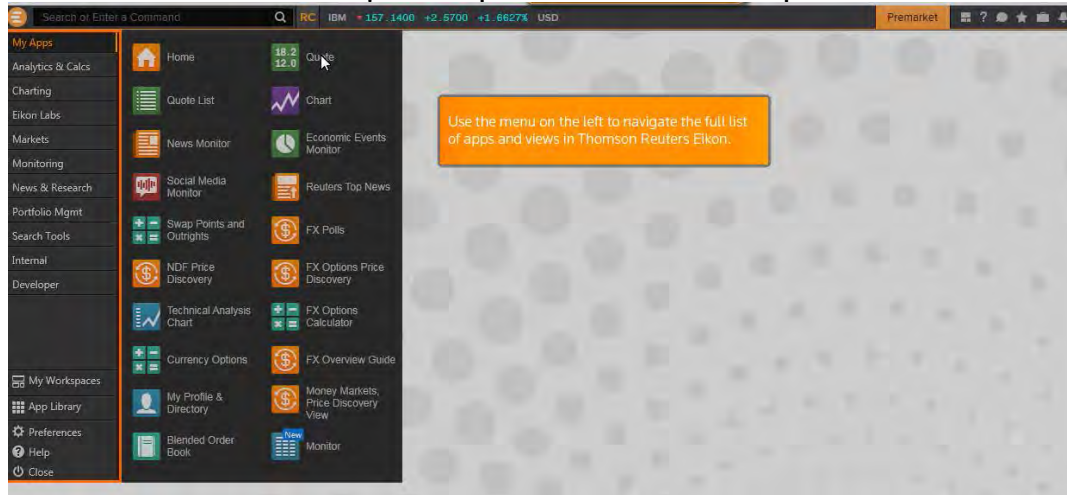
Search or Enter a Command RC IBM 157.1400 +2.5700 +1.6627% USD Premarket

My Apps
Analytics & Calcs
Charting
Eikon Labs
Markets
Monitoring
News & Research
Portfolio Mgmt
Search Tools
Internal
Developer

My Workspaces
App Library
Preferences
Help
Close

Home
Quote
Quote List
Chart
News Monitor
Economic Events Monitor
Social Media Monitor
Reuters Top News
Swap Points and Outrights
FX Polls
NDF Price Discovery
FX Options Price Discovery
Technical Analysis Chart
FX Options Calculator
Currency Options
FX Overview Guide
My Profile & Directory
Money Markets, Price Discovery View
Blended Order Book
New
Monitor

Use the menu on the left to navigate the full list of apps and views in Thomson Reuters Eikon.